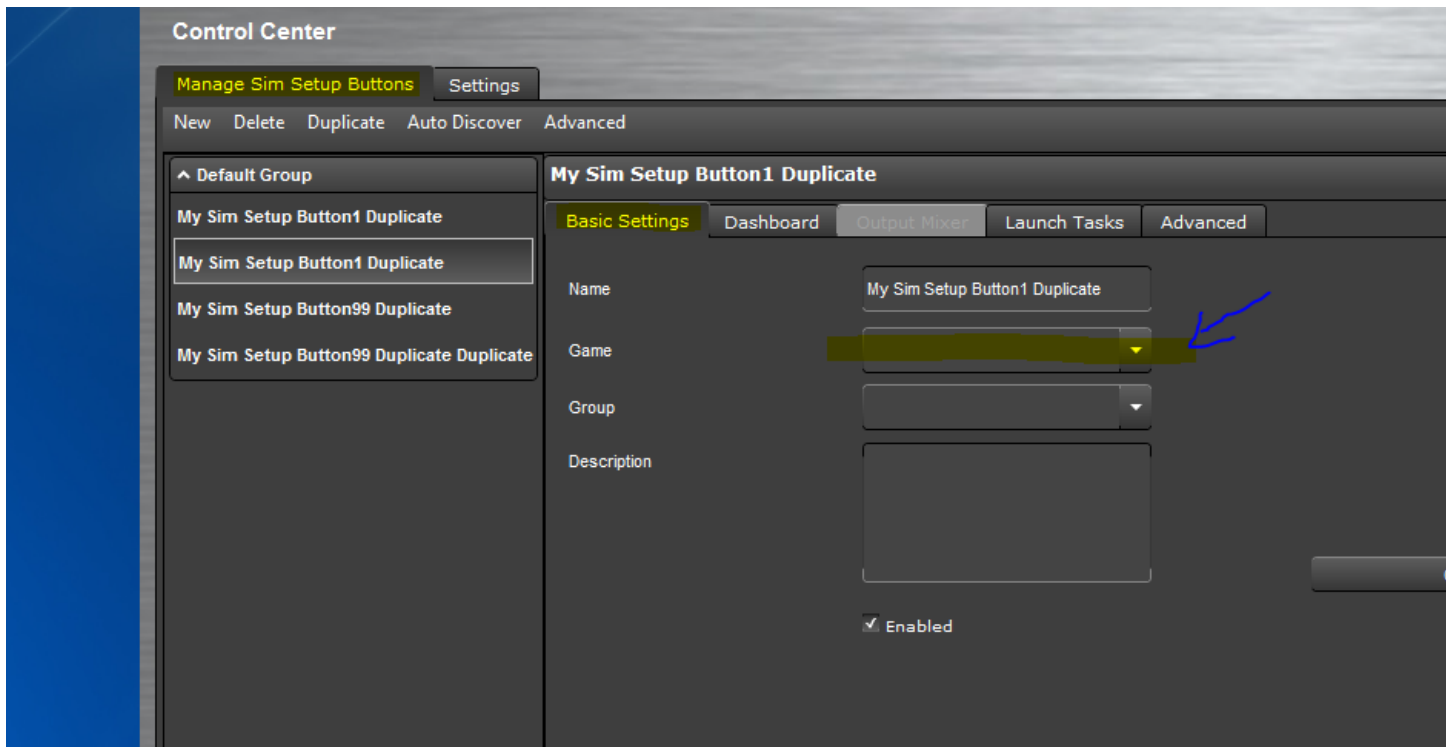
Control Center

Manage Sim Setup Buttons Settings

New Delete Duplicate Auto Discover Advanced

^ Default Group

My Sim Setup Button1 Duplicate

My Sim Setup Button1 Duplicate

My Sim Setup Button99 Duplicate

My Sim Setup Button99 Duplicate Duplicate

My Sim Setup Button1 Duplicate

Basic Settings Dashboard Output Mixer Launch Tasks Advanced

Name My Sim Setup Button1 Duplicate

Game

Group

Description

Enabled